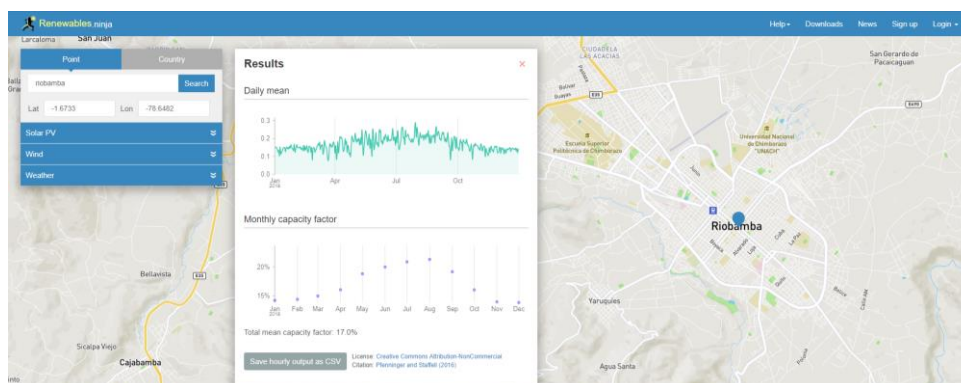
Renewables.ninja

Help▾ Downloads News Sign up Login▾

Point Country

riobamba Search

Lat -1.6733 Lon -78.6482

Solar PV

Wind

Weather

Results

Daily mean

0.3
0.2
0.1
0.0

Jan 2016 Apr Jul Oct

Monthly capacity factor

20%

15%

Jan 2016 Feb Mar Apr May Jun Jul Aug Sep Oct Nov Dec

Total mean capacity factor: 17.0%

Save hourly output as CSV

License: Creative Commons Attribution-NonCommercial
Citation: Pfenninger and Staffel (2016)

Larcaloma San Juan

Bellavista

Sicalpa Viejo

Cajabamba

CIUDADELA LAS ACACIAS

Bolivar Busyas E35

Escuela Superior Politécnica de Chimborazo

Universidad Nacional de Chimborazo "UNACH"

San Bernardo de Pacacaguan

E35

Riobamba

Yaruquies

Agua Santa

E35